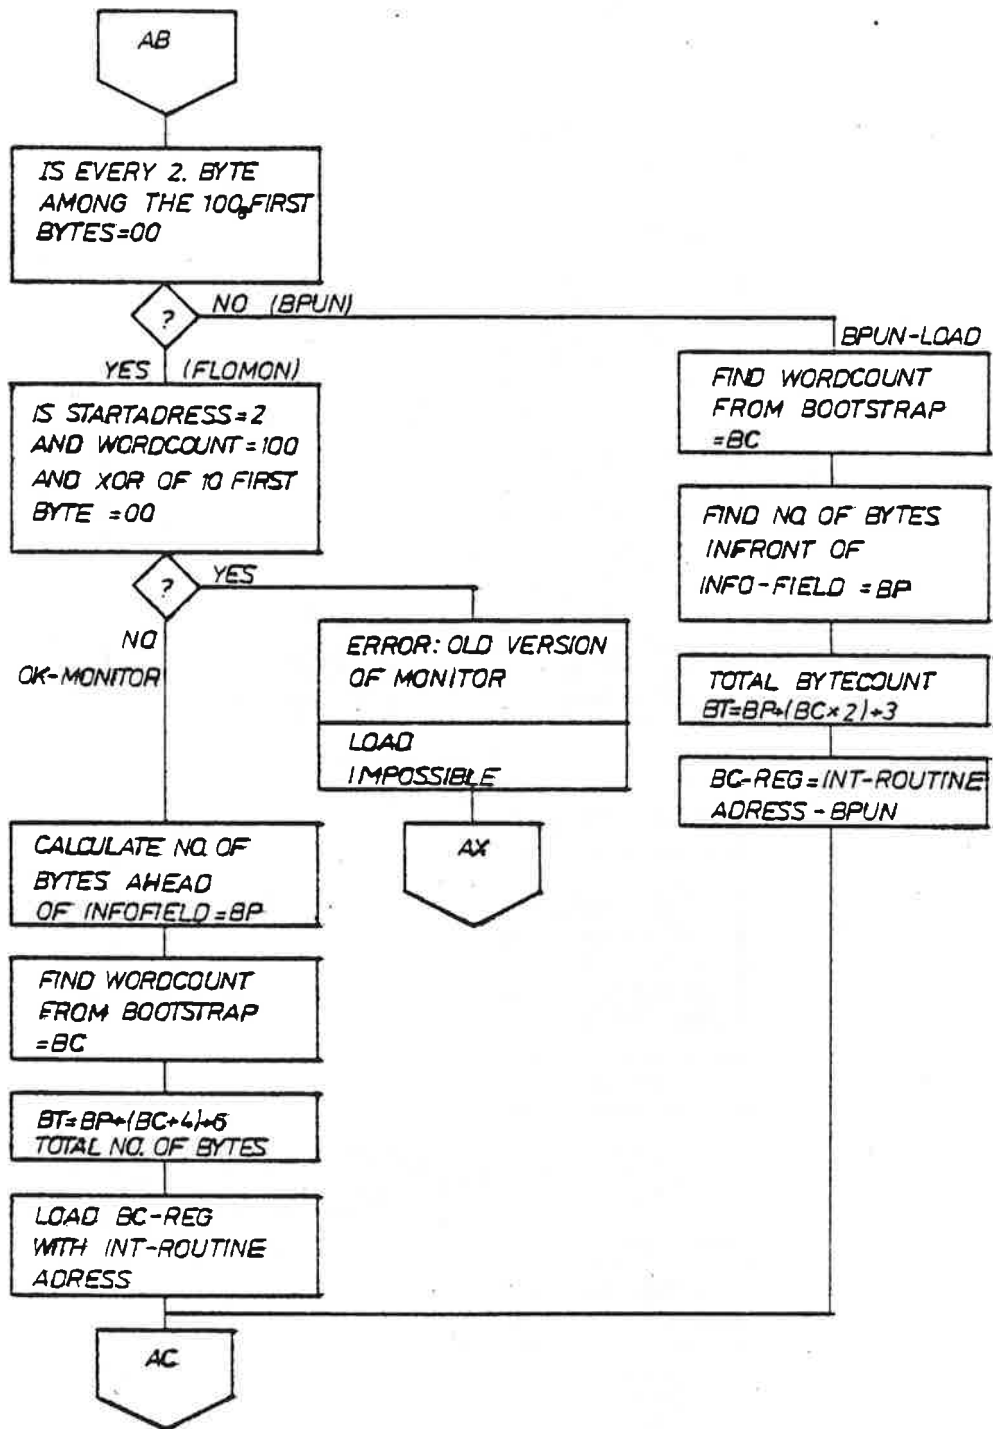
AB

IS EVERY 2. BYTE AMONG THE $100_8$ FIRST BYTES=00

?

NO (BPUN)

BPUN-LOAD

YES (FLOMON)

FIND WORDCOUNT FROM BOOTSTRAP =BC

IS STARTADRESS=2 AND WORDCOUNT=100 AND XOR OF 10 FIRST BYTE =00

FIND NO. OF BYTES INFRONT OF INFO-FIELD =BP

?

YES

NO

OK-MONITOR

ERROR: OLD VERSION OF MONITOR

LOAD IMPOSSIBLE

TOTAL BYTECOUNT BT=BP+(BC×2)+3

BC-REG=INT-ROUTINE ADRESS-BPUN

AX

CALCULATE NO. OF BYTES AHEAD OF INFOFIELD=BP

FIND WORDCOUNT FROM BOOTSTRAP =BC

BT=BP+(BC+4)+6 TOTAL NO. OF BYTES

LOAD BC-REG WITH INT-ROUTINE ADRESS

AC